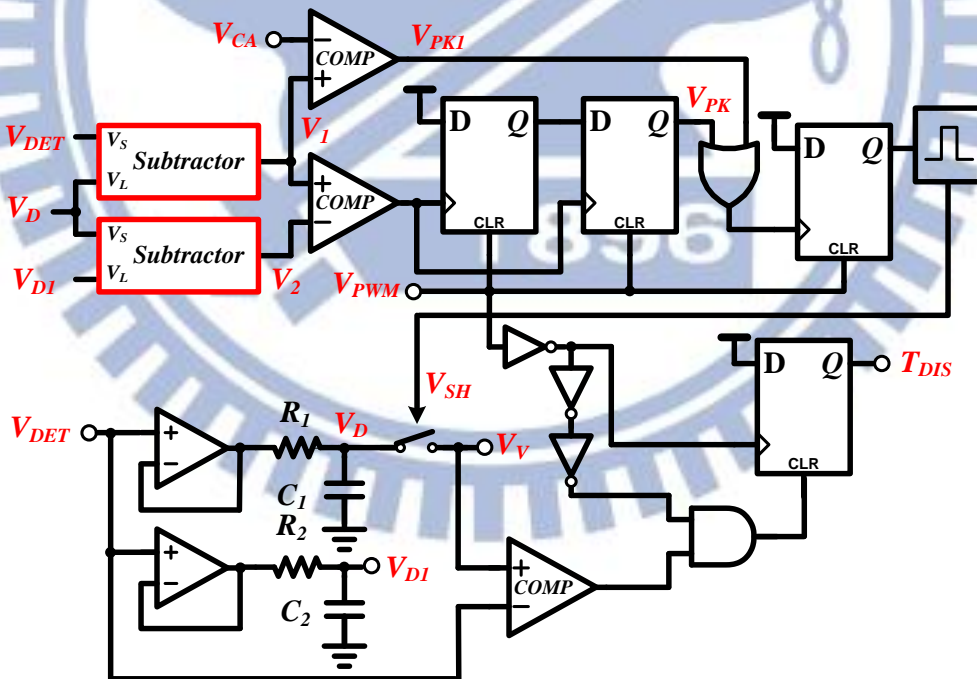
$V_{CA}$
COMP
$V_{PK1}$
$V_{DET}$
$V_S$ Subtractor $V_L$
$V_1$
$V_D$
COMP
D Q
CLR
D Q
CLR
$V_{PK}$
D Q
CLR
$V_S$ Subtractor $V_L$
$V_{D1}$
$V_2$
$V_{PWM}$
$V_{SH}$
D Q
$T_{DIS}$
CLR
$V_{DET}$
$R_1$
$V_D$
$V_V$
$C_1$
$R_2$
$V_{D1}$
COMP
$C_2$